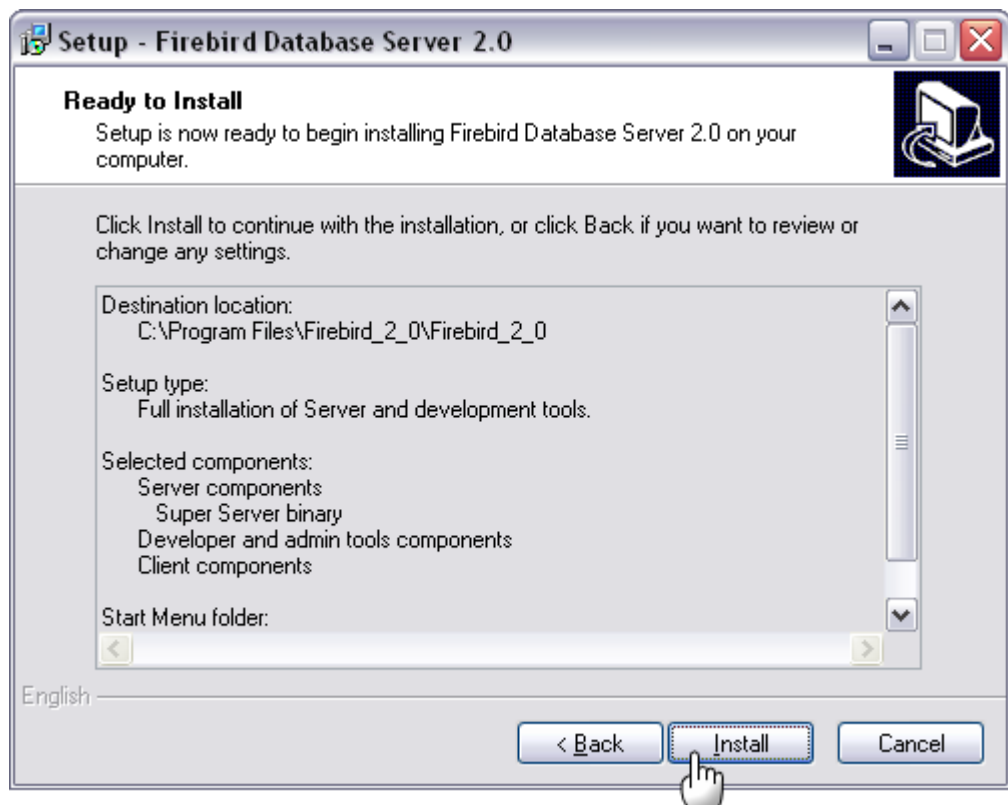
Setup - Firebird Database Server 2.0

Ready to Install
Setup is now ready to begin installing Firebird Database Server 2.0 on your computer.

Click Install to continue with the installation, or click Back if you want to review or change any settings.

Destination location:
C:\Program Files\Firebird_2_0\Firebird_2_0

Setup type:
Full installation of Server and development tools.

Selected components:
Server components
Super Server binary
Developer and admin tools components
Client components

Start Menu folder:

English

< Back
Install
Cancel